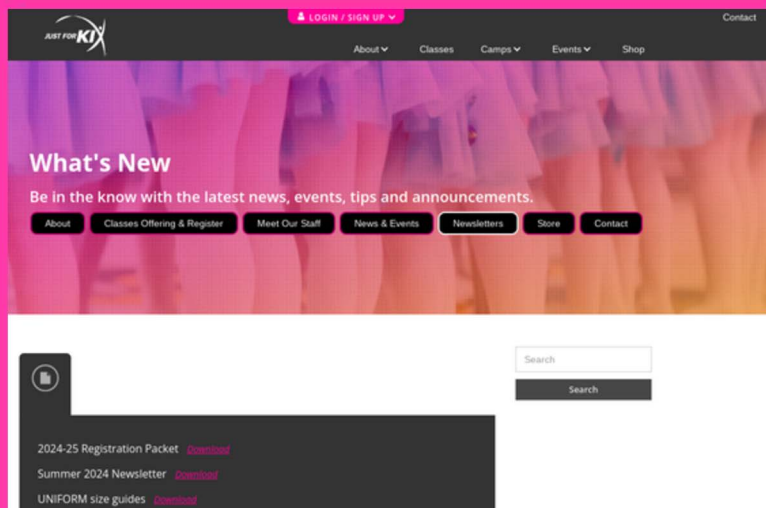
JUST FOR KIX

LOGIN / SIGN UP

Contact

About Classes Camps Events Shop

What's New

Be in the know with the latest news, events, tips and announcements.

About Classes Offering & Register Meet Our Staff News & Events Newsletters Store Contact

Search

Search

2024-25 Registration Packet Download

Summer 2024 Newsletter Download

UNIFORM size guides Download